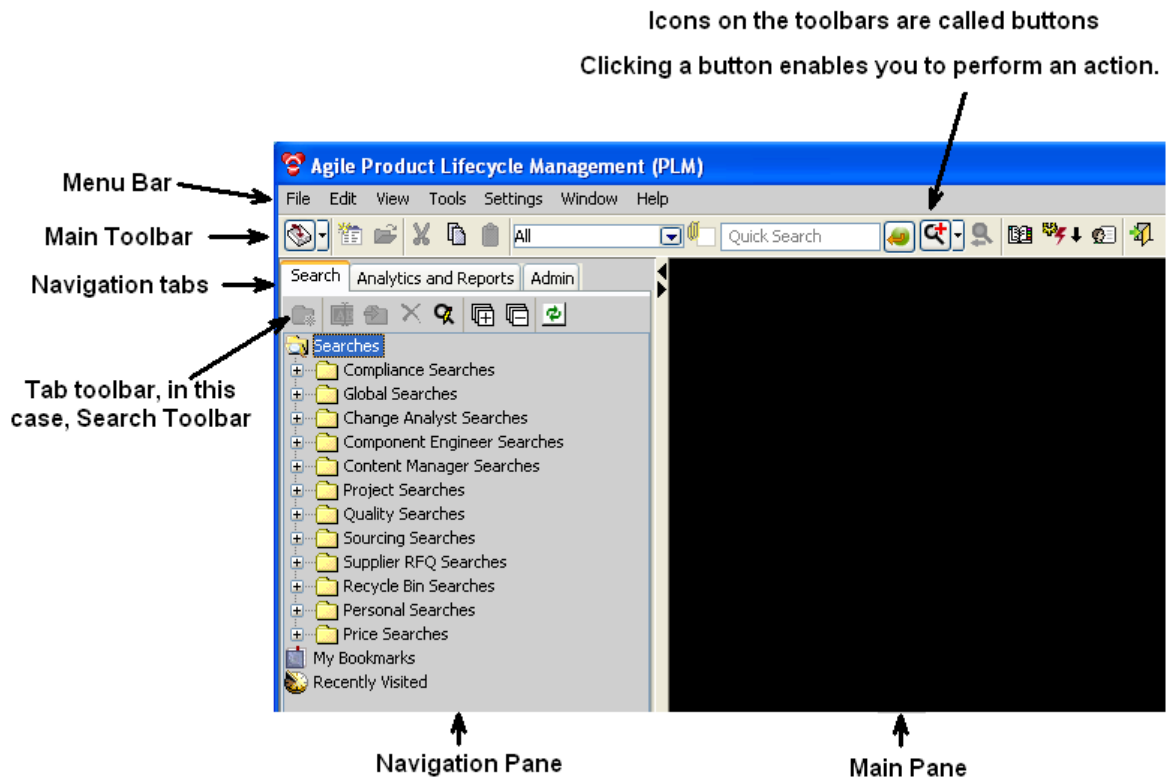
Icons on the toolbars are called buttons

Clicking a button enables you to perform an action.

Agile Product Lifecycle Management (PLM)

Menu Bar

File Edit View Tools Settings Window Help

Main Toolbar

All

Quick Search

Navigation tabs

Search Analytics and Reports Admin

Tab toolbar, in this case, Search Toolbar

Searches
Compliance Searches
Global Searches
Change Analyst Searches
Component Engineer Searches
Content Manager Searches
Project Searches
Quality Searches
Sourcing Searches
Supplier RFQ Searches
Recycle Bin Searches
Personal Searches
Price Searches
My Bookmarks
Recently Visited

Navigation Pane

Main Pane